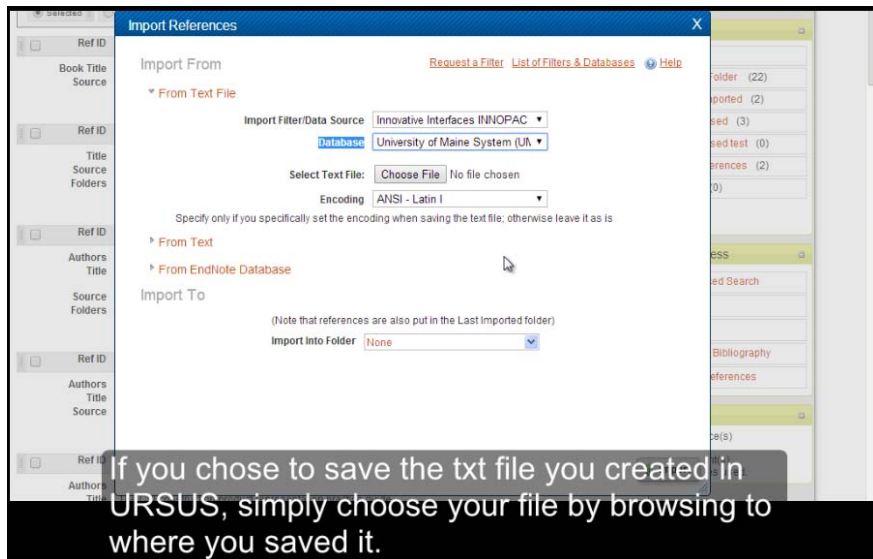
Selected

Import References X

Ref ID
Book Title
Source

Import From
Request a Filter List of Filters & Databases Help

From Text File

Import Filter/Data Source Innovative Interfaces INNOPAC
Database University of Maine System (UN
Select Text File: Choose File No file chosen
Encoding ANSI - Latin I
Specify only if you specifically set the encoding when saving the text file; otherwise leave it as is

From Text
From EndNote Database

Import To
(Note that references are also put in the Last Imported folder)
Import Into Folder None

Ref ID
Title
Source
Folders

Ref ID
Authors
Title
Source
Folders

Ref ID
Authors
Title
Source

Ref ID
Authors
Title

Folder (22)
ported (2)
sed (3)
sed test (0)
erences (2)
(0)

ess
ed Search
Bibliography
eferences
ce(s)

If you chose to save the txt file you created in URSUS, simply choose your file by browsing to where you saved it.